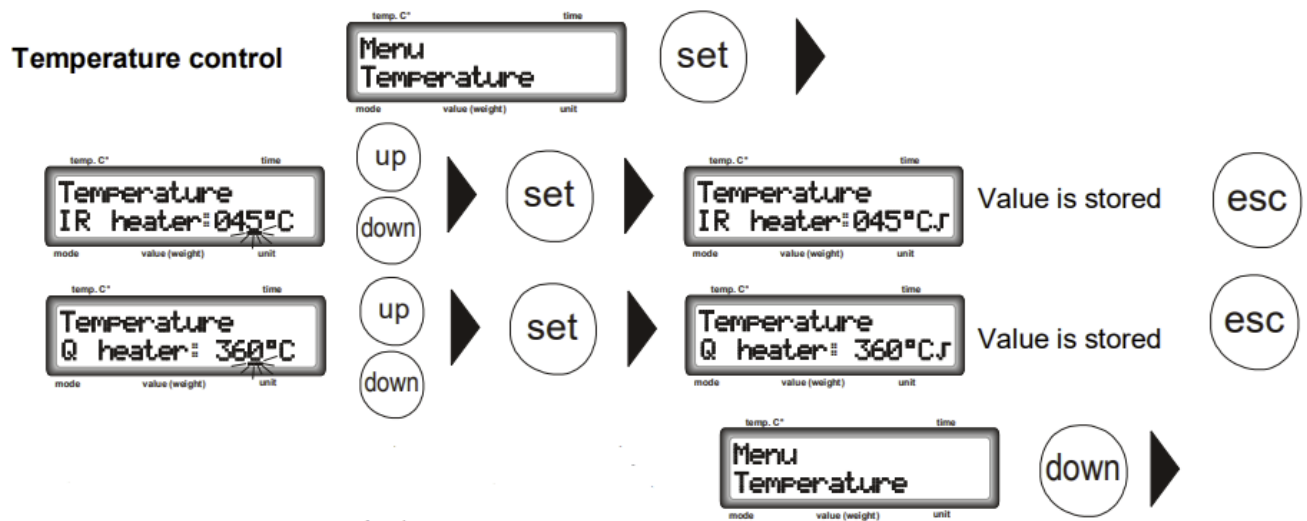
Temperature control

temp. C° time
Menu
Temperature
mode value (weight) unit

set

temp. C° time
Temperature
IR heater:045°C
mode value (weight) unit

up
down

set

temp. C° time
Temperature
IR heater:045°C↵
mode value (weight) unit

Value is stored

esc

temp. C° time
Temperature
Q heater: 360°C
mode value (weight) unit

up
down

set

temp. C° time
Temperature
Q heater: 360°C↵
mode value (weight) unit

Value is stored

esc

temp. C° time
Menu
Temperature
mode value (weight) unit

down